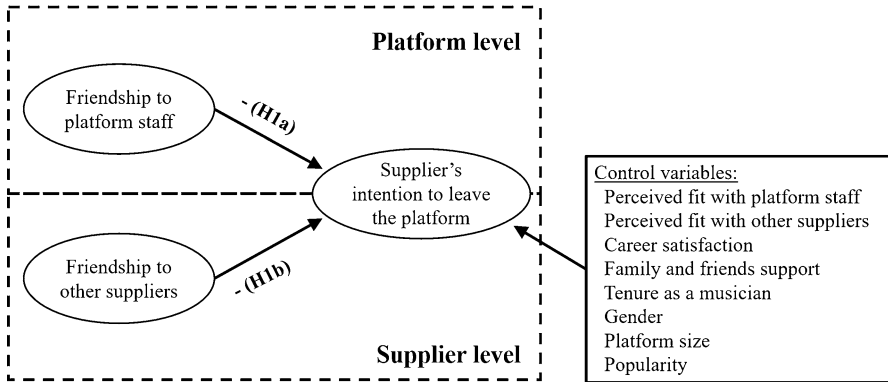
Platform level

Friendship to platform staff

- (H1a)

Supplier's intention to leave the platform

Friendship to other suppliers

- (H1b)

Supplier level

Control variables:
Perceived fit with platform staff
Perceived fit with other suppliers
Career satisfaction
Family and friends support
Tenure as a musician
Gender
Platform size
Popularity